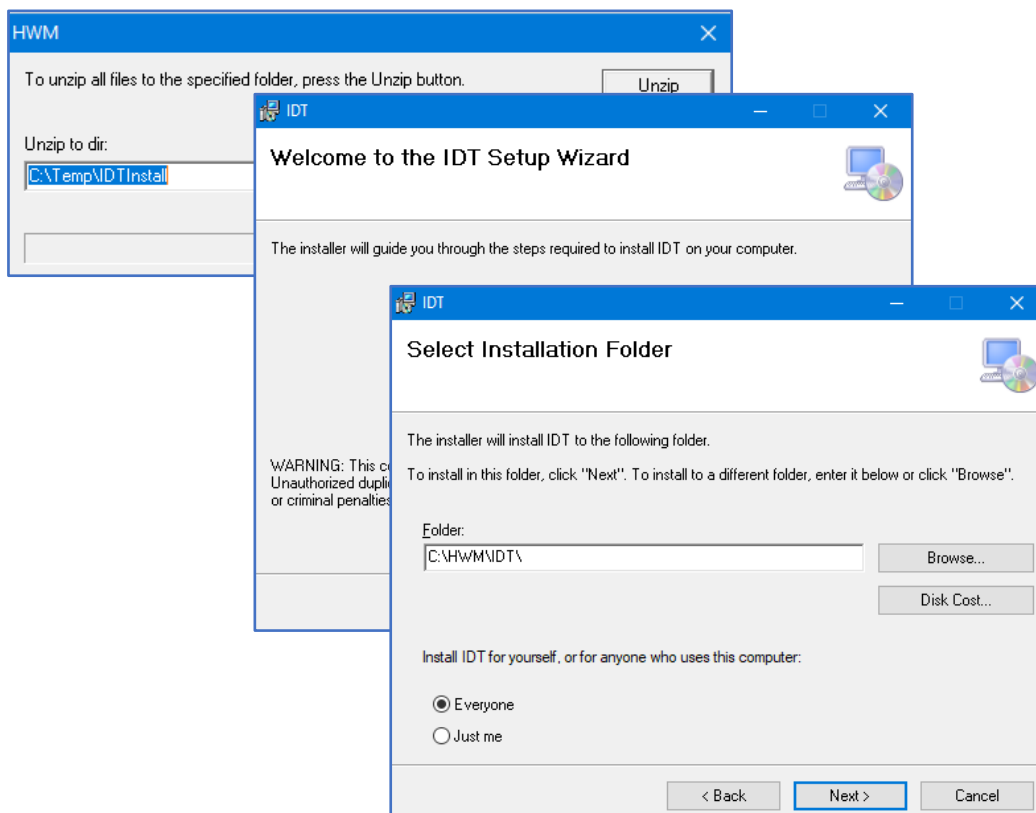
HWM

To unzip all files to the specified folder, press the Unzip button.

Unzip

Unzip to dir:

C:\Temp\IDTInstall

IDT

Welcome to the IDT Setup Wizard

The installer will guide you through the steps required to install IDT on your computer.

WARNING: This c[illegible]
Unauthorized dupli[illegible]
or criminal penalties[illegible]

IDT

Select Installation Folder

The installer will install IDT to the following folder.

To install in this folder, click "Next". To install to a different folder, enter it below or click "Browse".

Folder:

C:\HWM\IDT\

Browse...

Disk Cost...

Install IDT for yourself, or for anyone who uses this computer:

Everyone

Just me

< Back

Next >

Cancel